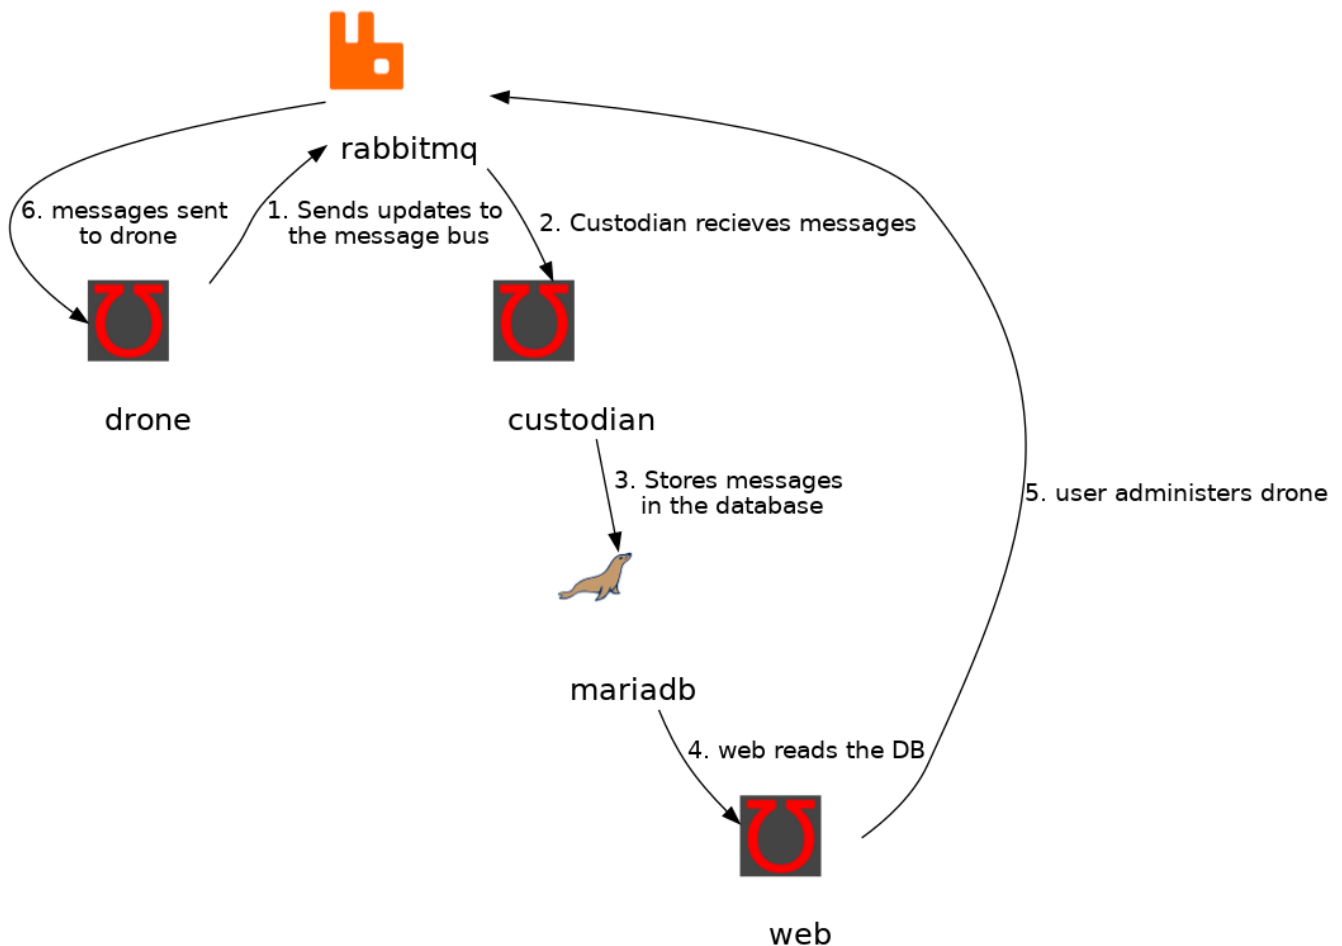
rabbitmq

6. messages sent to drone

1. Sends updates to the message bus

2. Custodian recieves messages

drone

custodian

3. Stores messages in the database

5. user administers drone

mariadb

4. web reads the DB

web